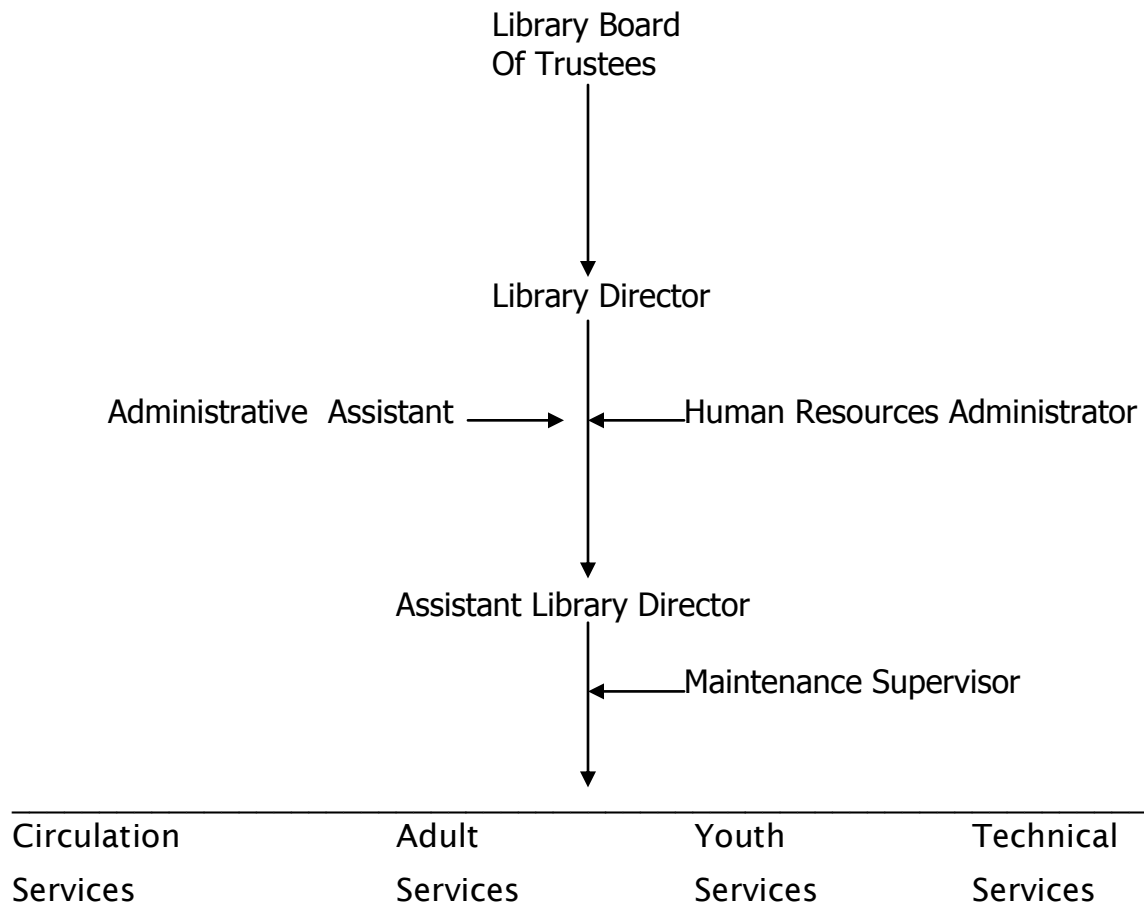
Library Board
Of Trustees

Library Director

Administrative Assistant

Human Resources Administrator

Assistant Library Director

Maintenance Supervisor

Circulation Services

Adult Services

Youth Services

Technical Services